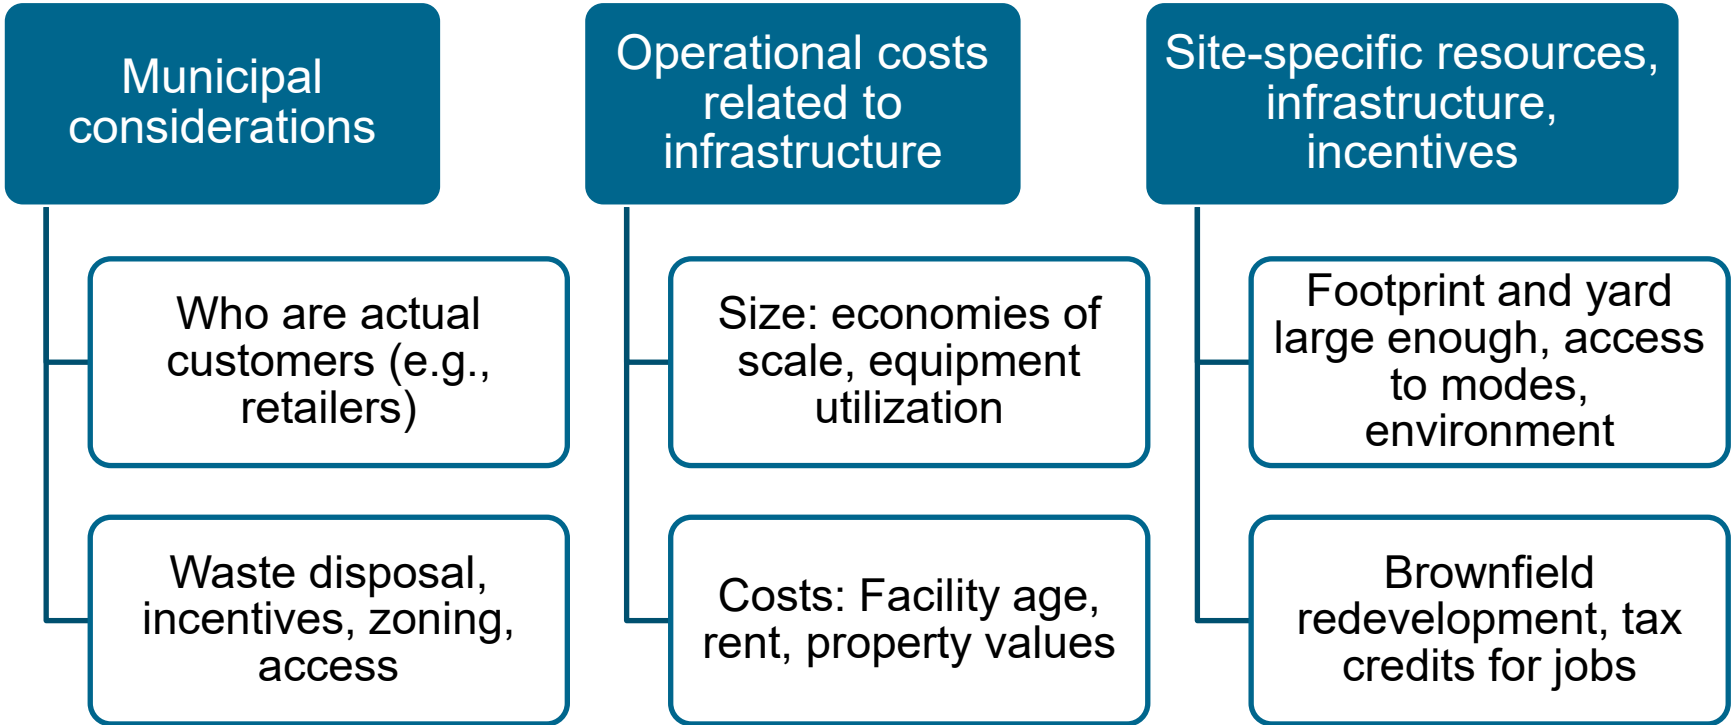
Municipal considerations

Who are actual customers (e.g., retailers)

Waste disposal, incentives, zoning, access

Operational costs related to infrastructure

Size: economies of scale, equipment utilization

Costs: Facility age, rent, property values

Site-specific resources, infrastructure, incentives

Footprint and yard large enough, access to modes, environment

Brownfield redevelopment, tax credits for jobs